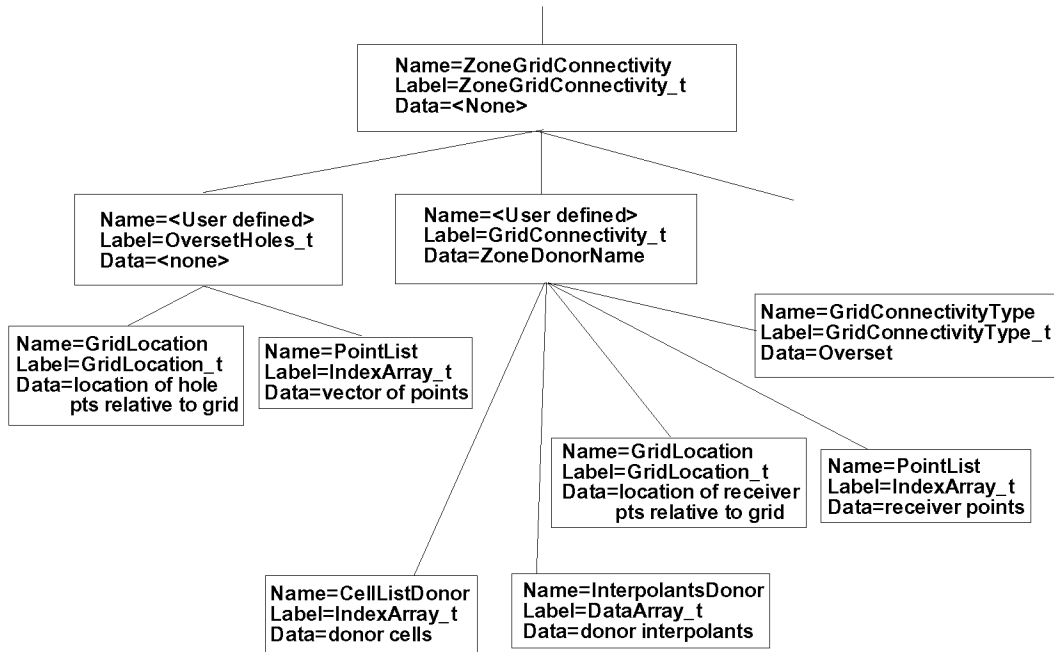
Name=ZoneGridConnectivity
Label=ZoneGridConnectivity_t
Data=<None>

Name=<User defined>
Label=OversetHoles_t
Data=<none>

Name=<User defined>
Label=GridConnectivity_t
Data=ZoneDonorName

Name=GridLocation
Label=GridLocation_t
Data=location of hole pts relative to grid

Name=PointList
Label=IndexArray_t
Data=vector of points

Name=GridConnectivityType
Label=GridConnectivityType_t
Data=Overset

Name=GridLocation
Label=GridLocation_t
Data=location of receiver pts relative to grid

Name=PointList
Label=IndexArray_t
Data=receiver points

Name=CellListDonor
Label=IndexArray_t
Data=donor cells

Name=InterpolantsDonor
Label=DataArray_t
Data=donor interpolants